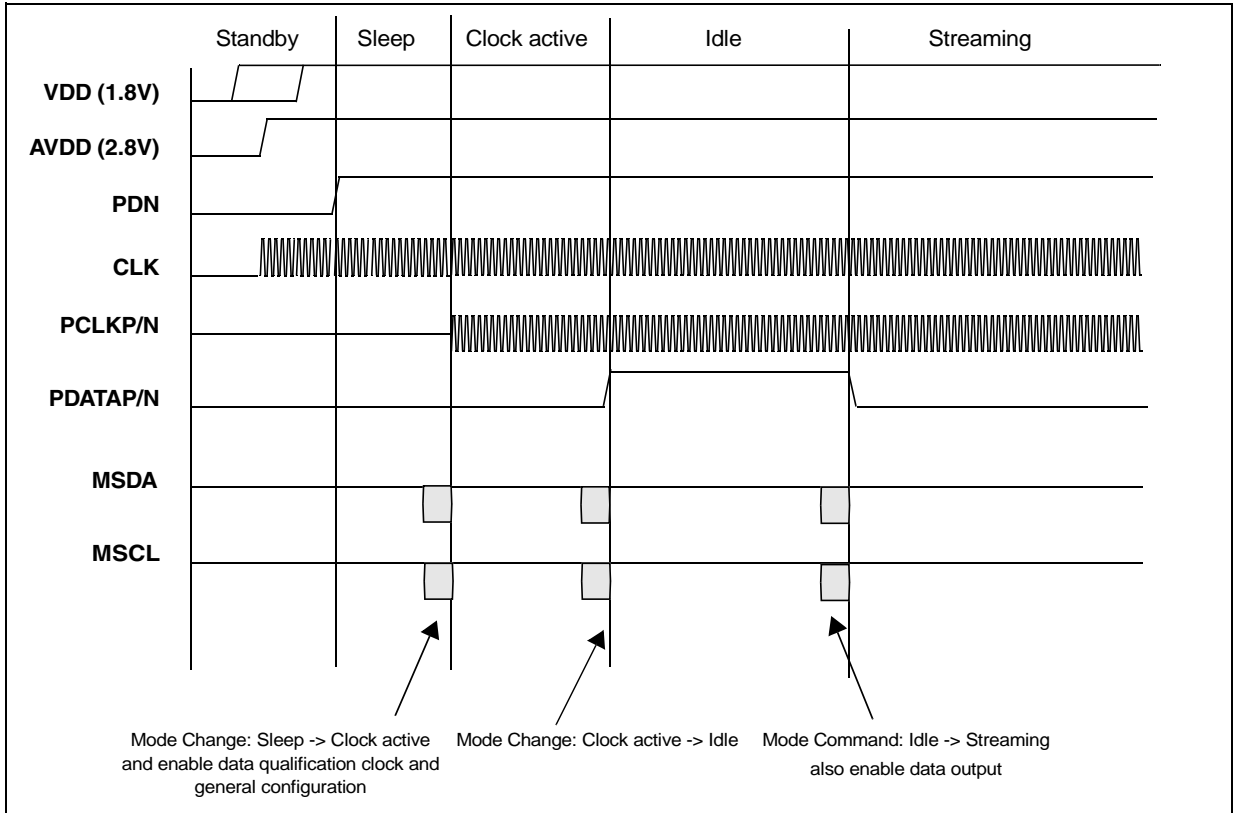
Standby
Sleep
Clock active
Idle
Streaming

VDD (1.8V)
AVDD (2.8V)
PDN
CLK
PCLKP/N
PDATAP/N
MSDA
MSCL

Mode Change: Sleep -> Clock active and enable data qualification clock and general configuration

Mode Change: Clock active -> Idle

Mode Command: Idle -> Streaming also enable data output